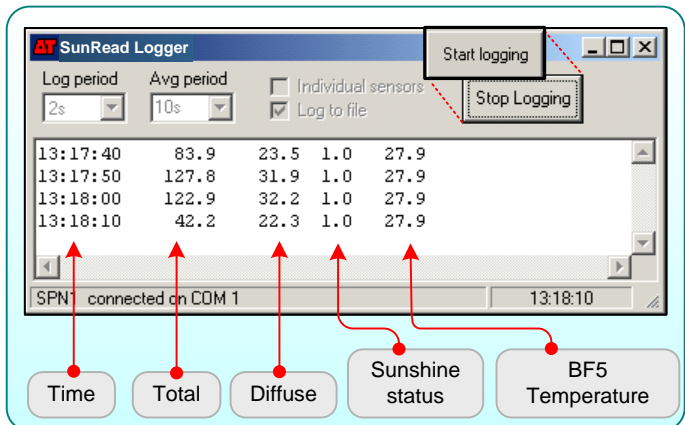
ΔT SunRead Logger

Start logging

Log period
2s

Avg period
10s

Individual sensors
Log to file

Stop Logging

| 13:17:40 | 83.9 | 23.5 | 1.0 | 27.9 |
|---|---|---|---|---|
| 13:17:50 | 127.8 | 31.9 | 1.0 | 27.9 |
| 13:18:00 | 122.9 | 32.2 | 1.0 | 27.9 |
| 13:18:10 | 42.2 | 22.3 | 1.0 | 27.9 |

SPN1 connected on COM 1

13:18:10

Time

Total

Diffuse

Sunshine status

BF5 Temperature